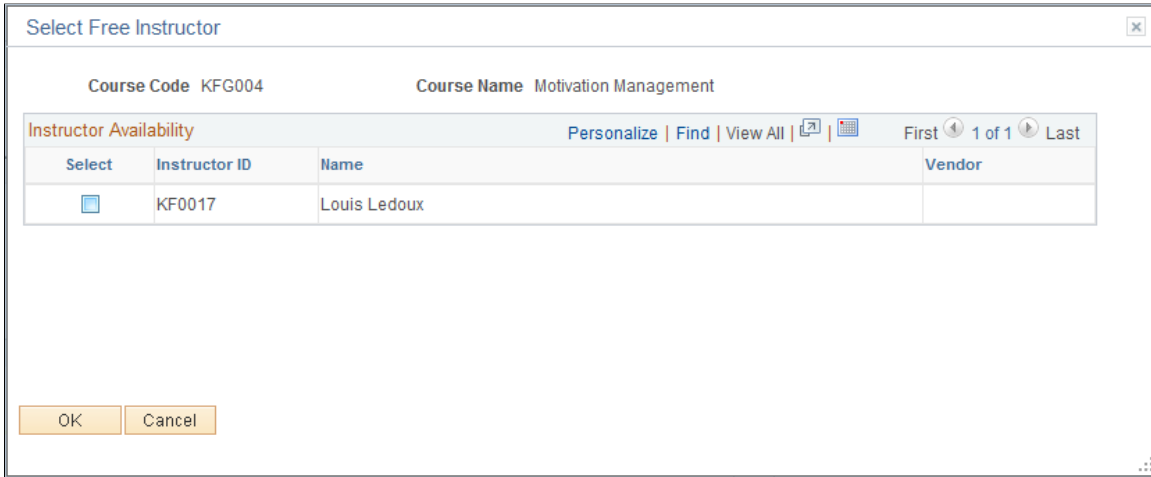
Select Free Instructor

Course Code KFG004 Course Name Motivation Management

Instructor Availability Personalize | Find | View All | First 1 of 1 Last

| Select | Instructor ID | Name | Vendor |
|---|---|---|---|
| | KF0017 | Louis Ledoux | |

OK Cancel